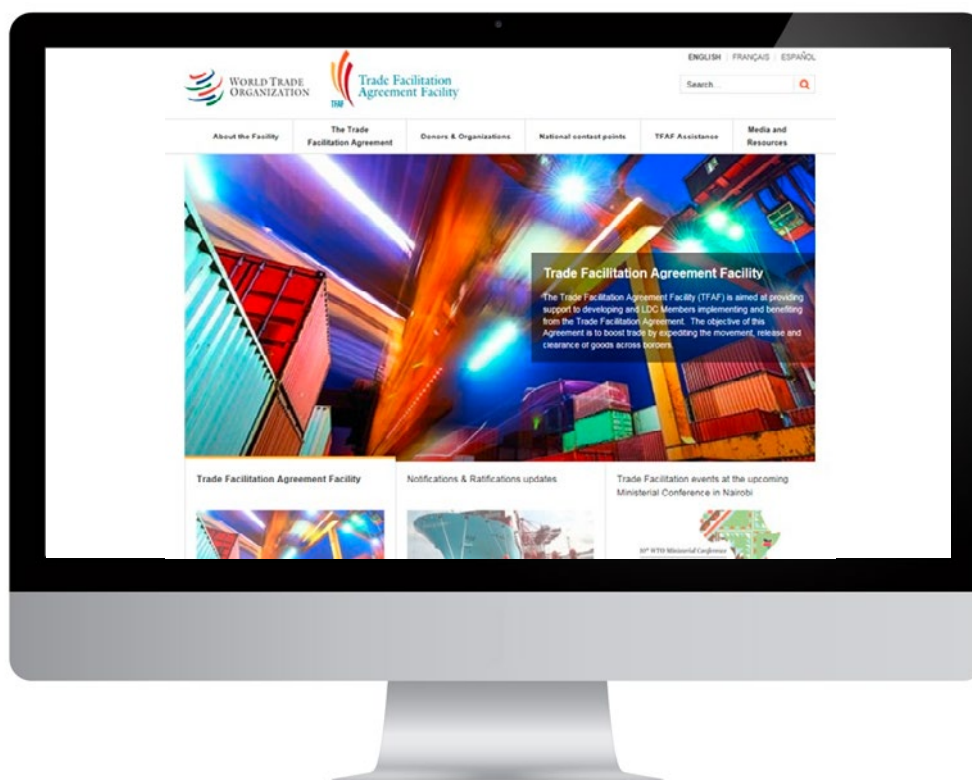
ENGLISH | FRANÇAIS | ESPAÑOL

WORLD TRADE ORGANIZATION

TFAF Trade Facilitation Agreement Facility

Search...

About the Facility | The Trade Facilitation Agreement | Donors & Organizations | National contact points | TFAF Assistance | Media and Resources

Trade Facilitation Agreement Facility

The Trade Facilitation Agreement Facility (TFAF) is aimed at providing support to developing and LDC Members implementing and benefiting from the Trade Facilitation Agreement. The objective of this Agreement is to boost trade by expediting the movement, release and clearance of goods across borders.

Trade Facilitation Agreement Facility

Notifications & Ratifications updates

Trade Facilitation events at the upcoming Ministerial Conference in Nairobi

10th WTO Ministerial Conference